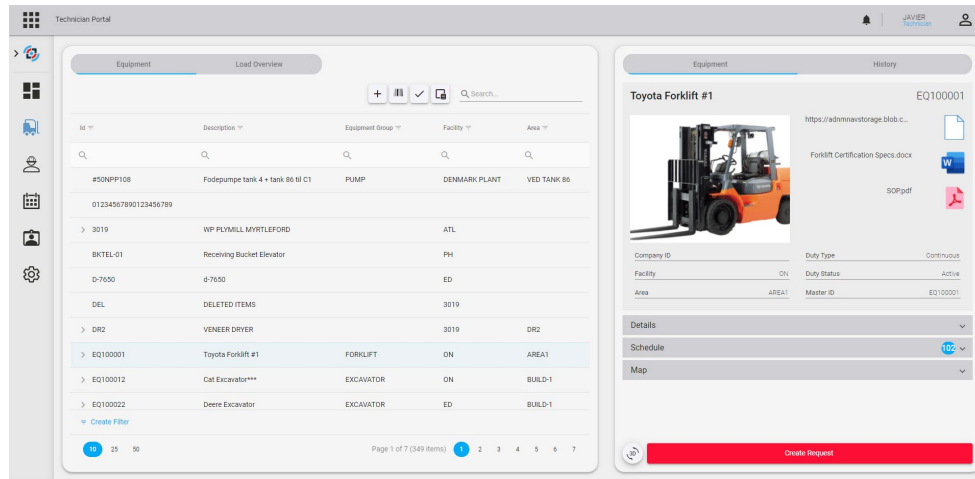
Technician Portal

JAVIER
Technician

Equipment | Load Overview

Search...

| Id | Description | Equipment Group | Facility | Area |
|---|---|---|---|---|
| #50NPP108 | Fodepumpe tank 4 + tank 86 til C1 | PUMP | DENMARK PLANT | VED TANK 86 |
| 01234567890123456789 | | | | |
| 3019 | WP PLYMILL MYRTLEFORD | | ATL | |
| BKTEL-01 | Receiving Bucket Elevator | | PH | |
| D-7650 | d-7650 | | ED | |
| DEL | DELETED ITEMS | | 3019 | |
| DR2 | VENEER DRYER | | 3019 | DR2 |
| EQ100001 | Toyota Forklift #1 | FORKLIFT | ON | AREA1 |
| EQ100012 | Cat Excavator*** | EXCAVATOR | ON | BUILD-1 |
| EQ100022 | Deere Excavator | EXCAVATOR | ED | BUILD-1 |

Create Filter

10 25 50

Page 1 of 7 (349 items) 1 2 3 4 5 6 7

Equipment | History

Toyota Forklift #1

EQ100001

https://adnmnavstorage.blob.c...

Forklift Certification Specs.docx

SOP.pdf

Company ID
Facility ON
Area AREA1
Duty Type Continuous
Duty Status Active
Master ID EQ100001

Details

Schedule 102

Map

Create Request